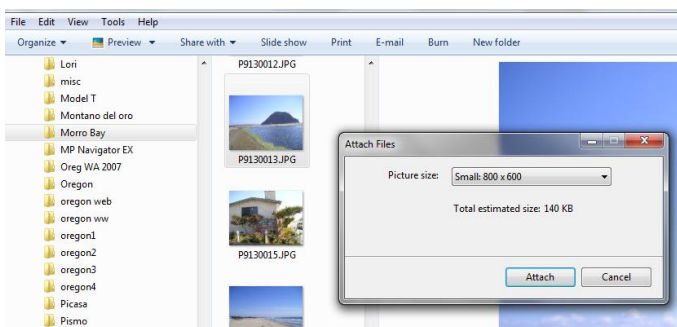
File Edit View Tools Help
Organize ▾ Preview ▾ Share with ▾ Slide show Print E-mail Burn New folder

Lori
misc
Model T
Montano del oro
Morro Bay
MP Navigator EX
Oreg WA 2007
Oregon
oregon web
oregon ww
oregon1
oregon2
oregon3
oregon4
Picasa
Pismo

P9130012.JPG
P9130013.JPG
P9130015.JPG

Attach Files
Picture size: Small: 800 x 600
Total estimated size: 140 KB
Attach Cancel